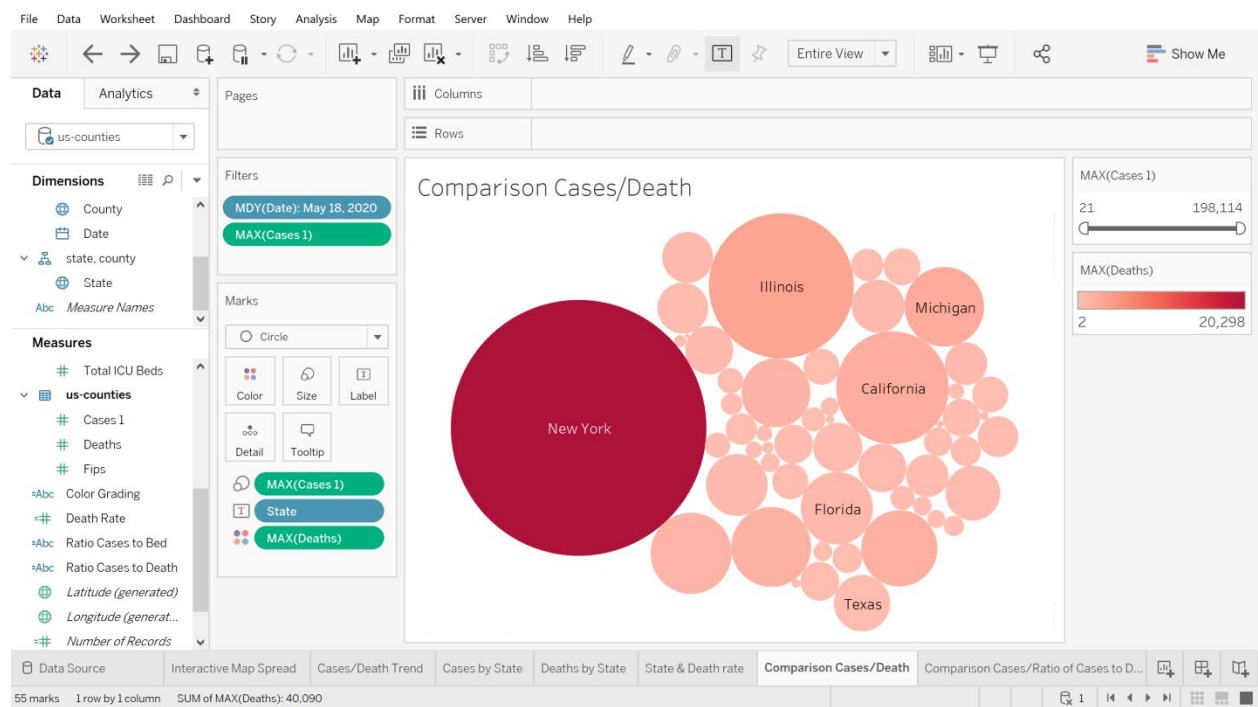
File Data Worksheet Dashboard Story Analysis Map Format Server Window Help

Entire View

Show Me

Data Analytics

us-counties

Dimensions

County
Date
state, county
State
Measure Names

Measures

Total ICU Beds
us-counties
Cases 1
Deaths
Fips
Color Grading
Death Rate
Ratio Cases to Bed
Ratio Cases to Death
Latitude (generated)
Longitude (generat...
Number of Records

Pages

Columns

Rows

Filters

MDY(Date): May 18, 2020
MAX(Cases 1)

Marks

Circle

Color Size Label
Detail Tooltip

MAX(Cases 1)
State
MAX(Deaths)

Comparison Cases/Death

Illinois
Michigan
California
New York
Florida
Texas

MAX(Cases 1)
21 198,114

MAX(Deaths)
2 20,298

Data Source | Interactive Map Spread | Cases/Death Trend | Cases by State | Deaths by State | State & Death rate | Comparison Cases/Death | Comparison Cases/Ratio of Cases to D...

55 marks 1 row by 1 column SUM of MAX(Deaths): 40,090

1